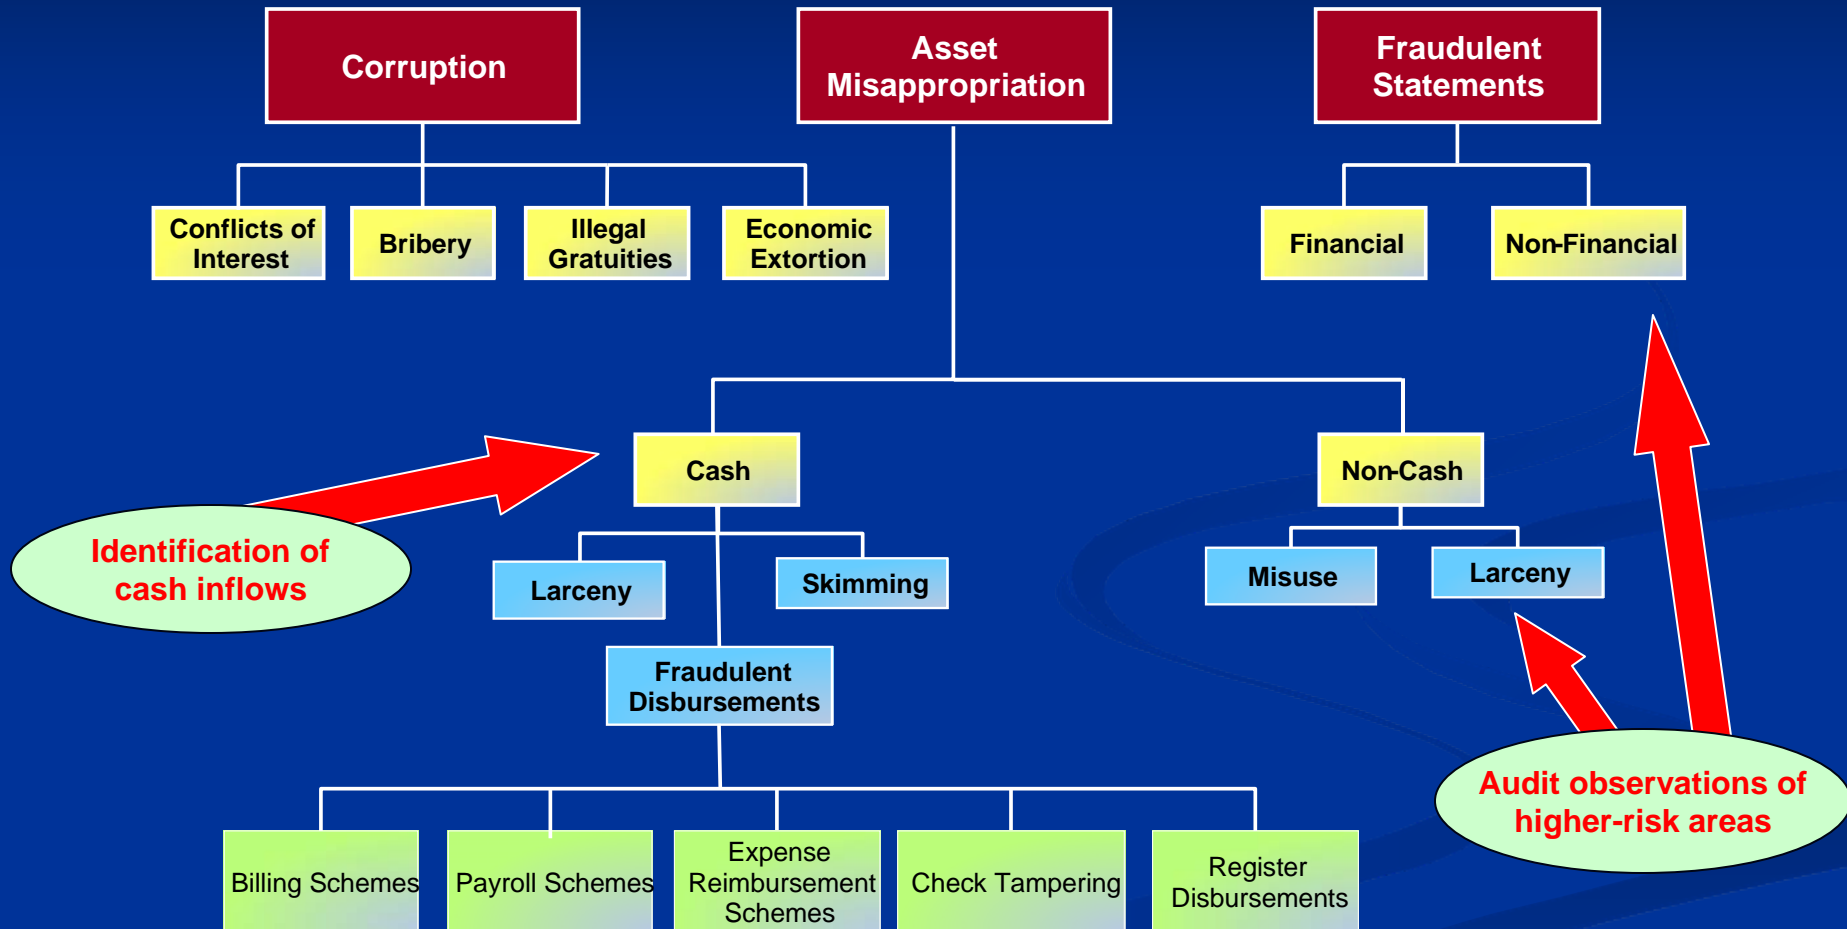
Corruption

Asset Misappropriation

Fraudulent Statements

Conflicts of Interest

Bribery

Illegal Gratuities

Economic Extortion

Financial

Non-Financial

Cash

Non-Cash

Identification of cash inflows

Larceny

Skimming

Misuse

Larceny

Fraudulent Disbursements

Audit observations of higher-risk areas

Billing Schemes

Payroll Schemes

Expense Reimbursement Schemes

Check Tampering

Register Disbursements